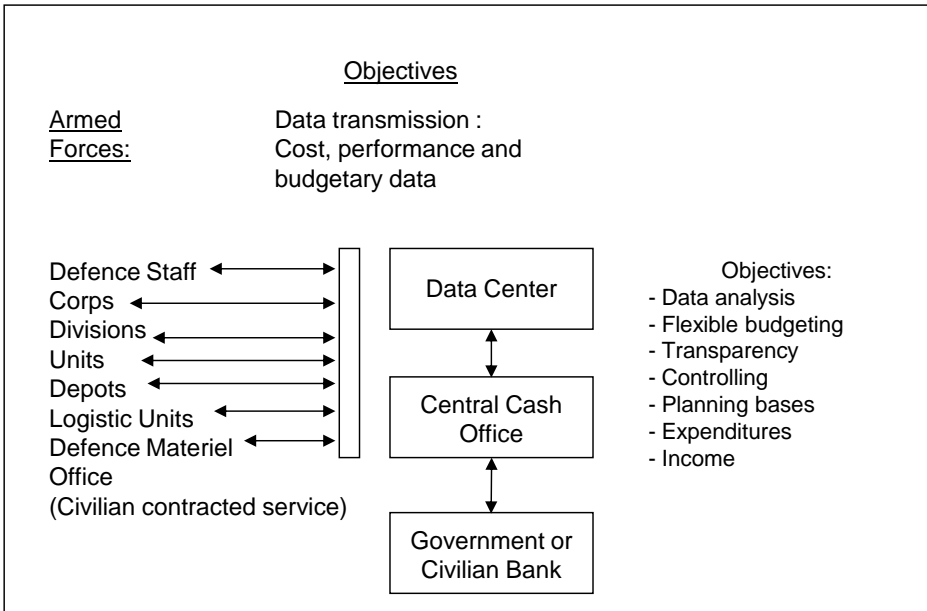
Objectives

Armed Forces:

Data transmission : Cost, performance and budgetary data

Defence Staff
Corps
Divisions
Units
Depots
Logistic Units
Defence Materiel Office
(Civilian contracted service)

Data Center

Central Cash Office

Government or Civilian Bank

Objectives:
- Data analysis
- Flexible budgeting
- Transparency
- Controlling
- Planning bases
- Expenditures
- Income